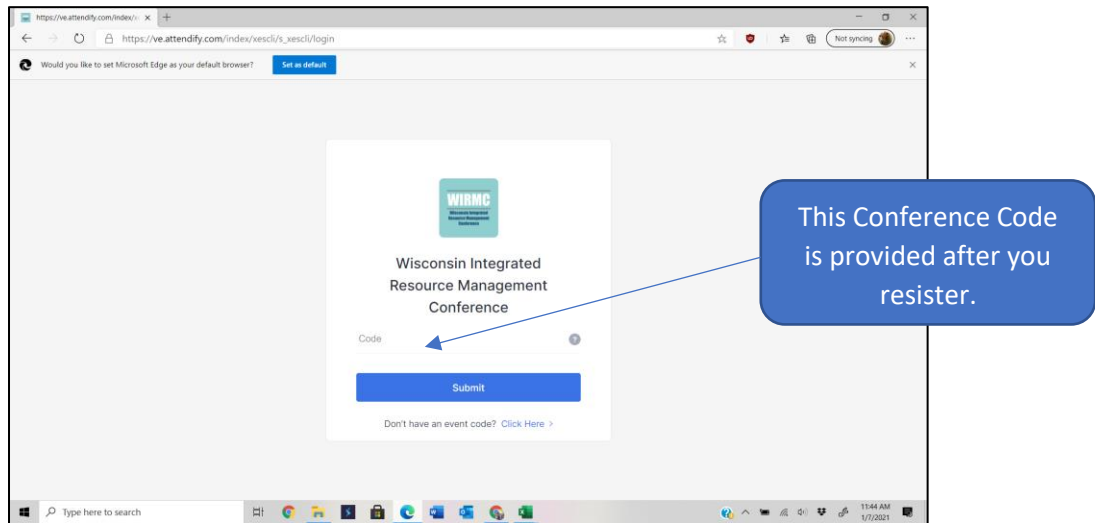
https://ve.attendify.com/index/x ×

https://ve.attendify.com/index/xescli/s_xescli/login

Not syncing

Would you like to set Microsoft Edge as your default browser? Set as default

WIRMC
Wisconsin Integrated Resource Management Conference

Wisconsin Integrated Resource Management Conference

Code

Submit

Don't have an event code? Click Here >

This Conference Code is provided after you resister.

Type here to search

11:44 AM
1/7/2021